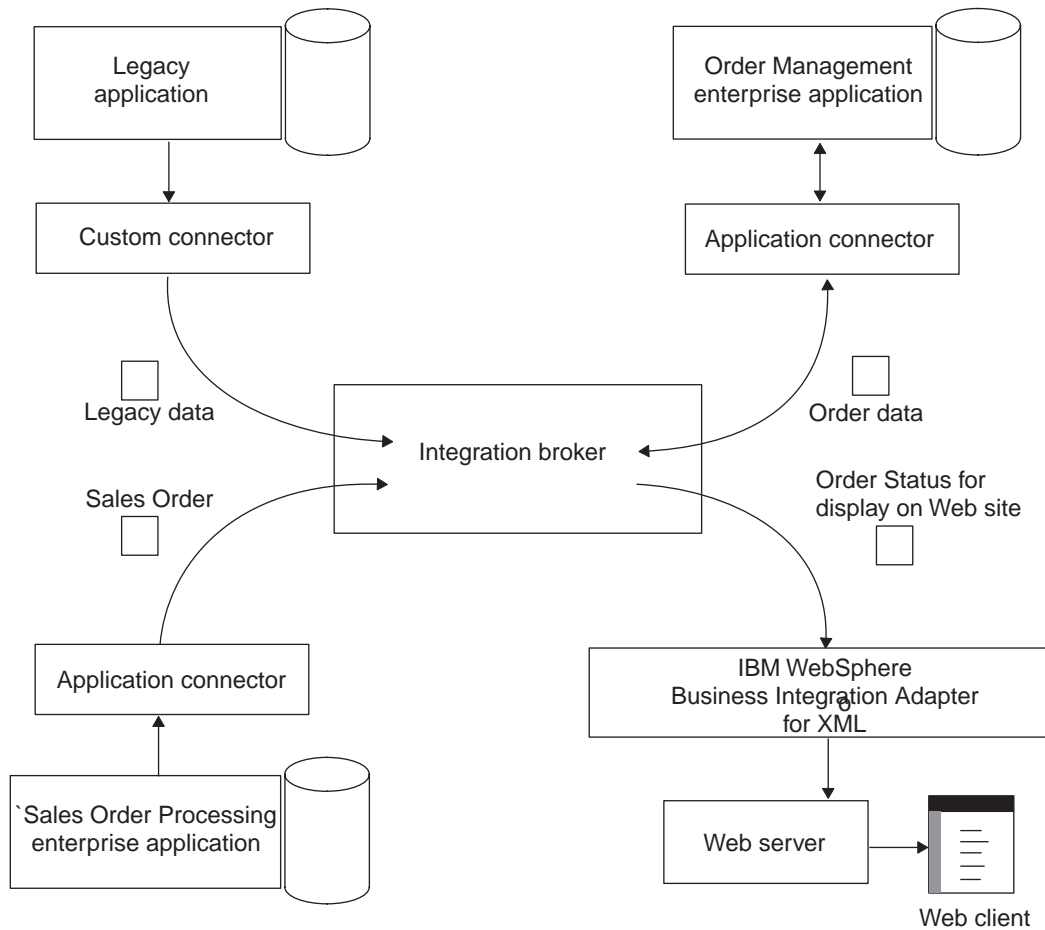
Legacy application

Order Management enterprise application

Custom connector

Application connector

Legacy data

Order data

Integration broker

Order Status for display on Web site

Sales Order

Application connector

IBM WebSphere Business Integration Adapter for XML

`Sales Order Processing enterprise application

Web server

Web client